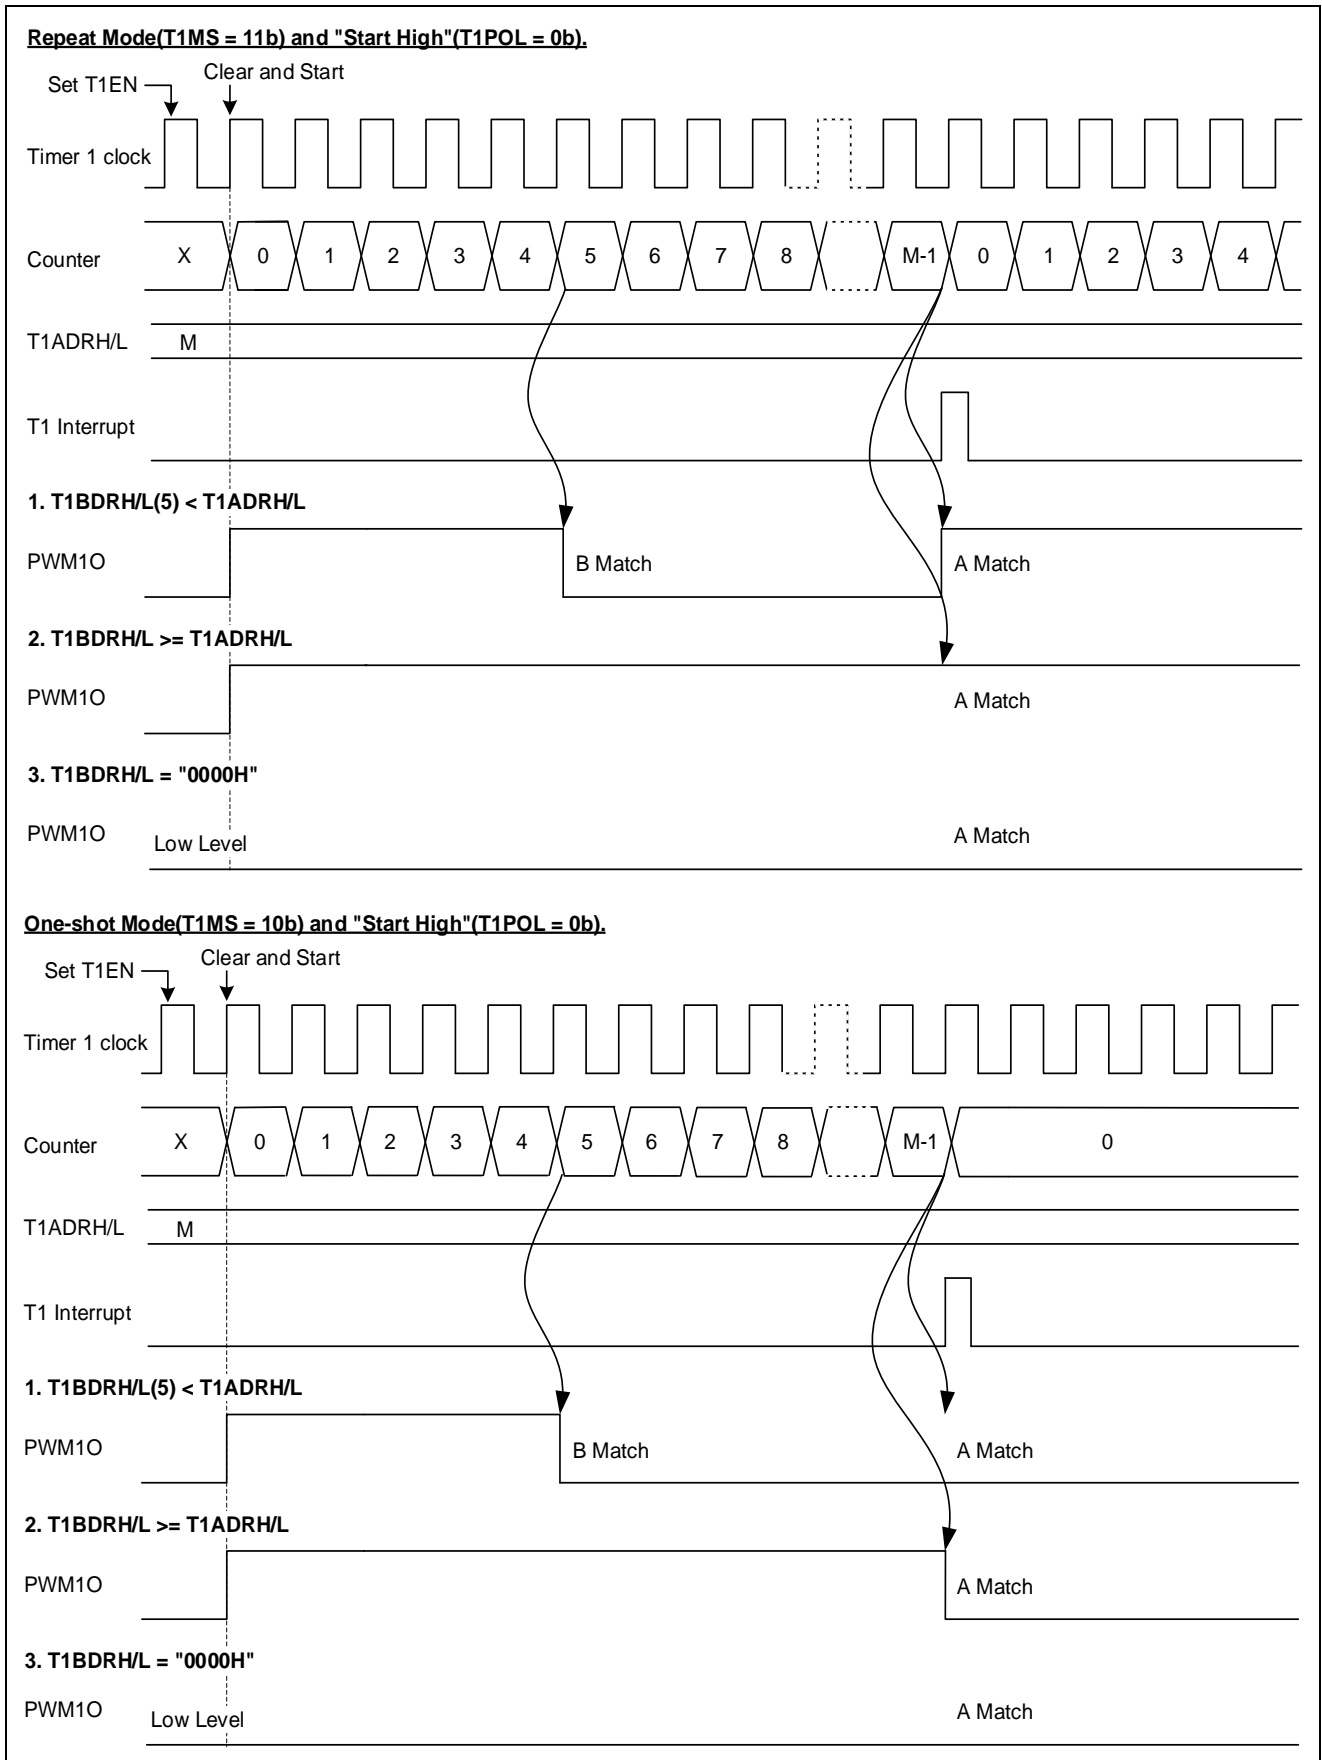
Repeat Mode(T1MS = 11b) and "Start High"(T1POL = 0b).

Set T1EN
Clear and Start

Timer 1 clock

Counter X 0 1 2 3 4 5 6 7 8 M-1 0 1 2 3 4

T1ADRH/L M

T1 Interrupt

1. T1BDRH/L(5) < T1ADRH/L

PWM1O B Match A Match

2. T1BDRH/L >= T1ADRH/L

PWM1O A Match

3. T1BDRH/L = "0000H"

PWM1O Low Level A Match

One-shot Mode(T1MS = 10b) and "Start High"(T1POL = 0b).

Set T1EN
Clear and Start

Timer 1 clock

Counter X 0 1 2 3 4 5 6 7 8 M-1 0

T1ADRH/L M

T1 Interrupt

1. T1BDRH/L(5) < T1ADRH/L

PWM1O B Match A Match

2. T1BDRH/L >= T1ADRH/L

PWM1O A Match

3. T1BDRH/L = "0000H"

PWM1O Low Level A Match